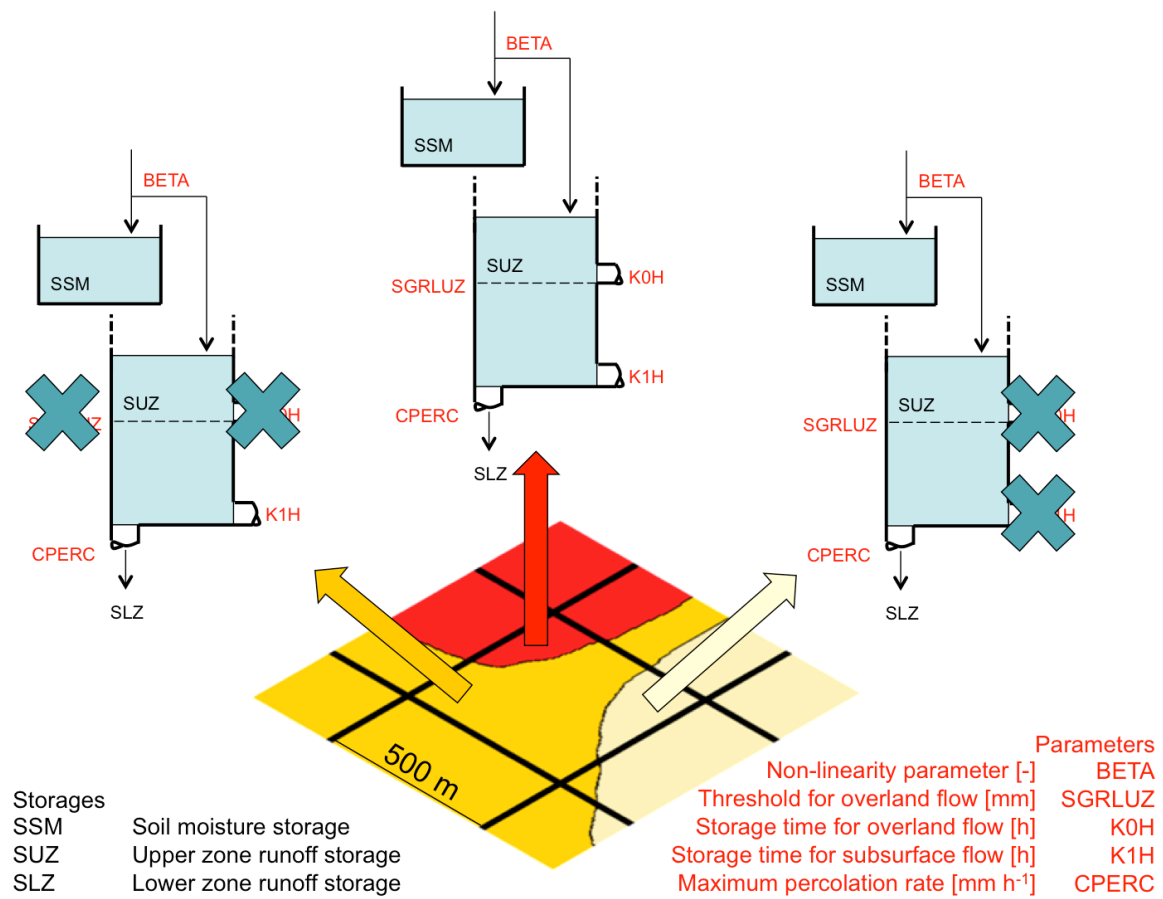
BETA

SSM

SUZ

SGRLUZ

K0H

K1H

CPERC

SLZ

BETA

SSM

SUZ

K1H

CPERC

SLZ

BETA

SSM

SUZ

SGRLUZ

CPERC

SLZ

500 m

Storages
SSM Soil moisture storage
SUZ Upper zone runoff storage
SLZ Lower zone runoff storage

| | Parameters |
|---|---|
| Non-linearity parameter [-] | BETA |
| Threshold for overland flow [mm] | SGRLUZ |
| Storage time for overland flow [h] | K0H |
| Storage time for subsurface flow [h] | K1H |
| Maximum percolation rate [mm $h^{-1}$] | CPERC |